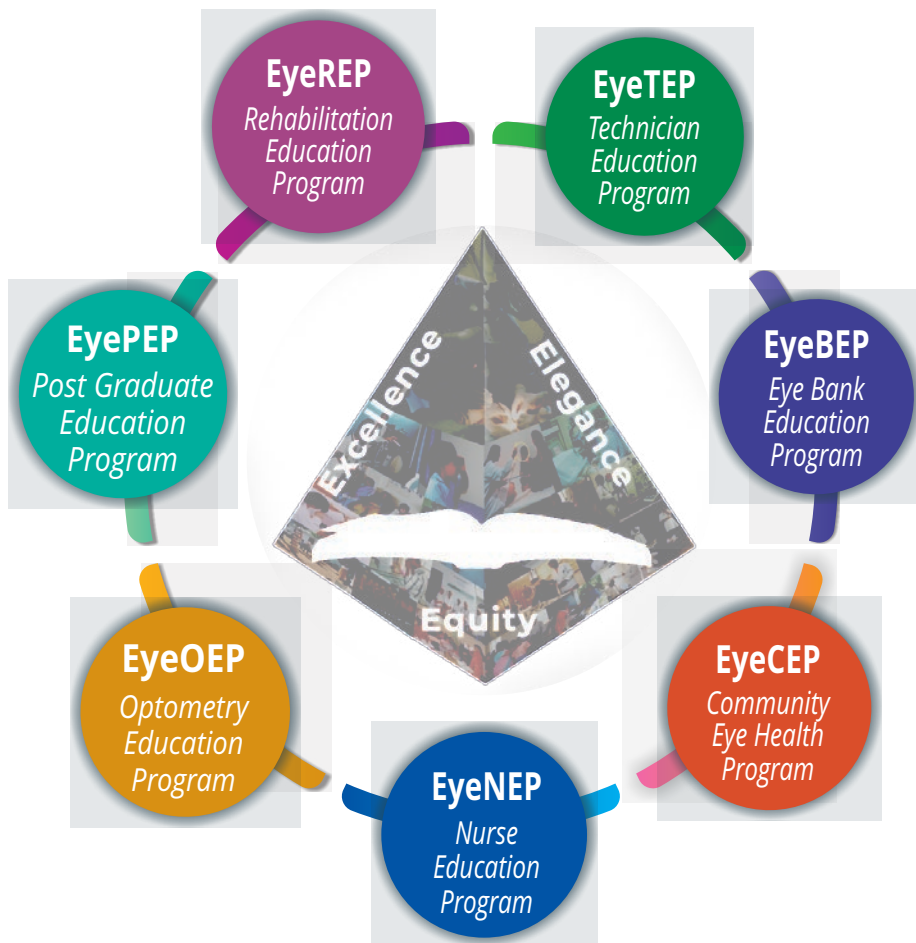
EyeREP
Rehabilitation Education Program

EyeTEP
Technician Education Program

EyePEP
Post Graduate Education Program

EyeBEP
Eye Bank Education Program

Excellence

Elegance

Equity

EyeOEP
Optometry Education Program

EyeCEP
Community Eye Health Program

EyeNEP
Nurse Education Program